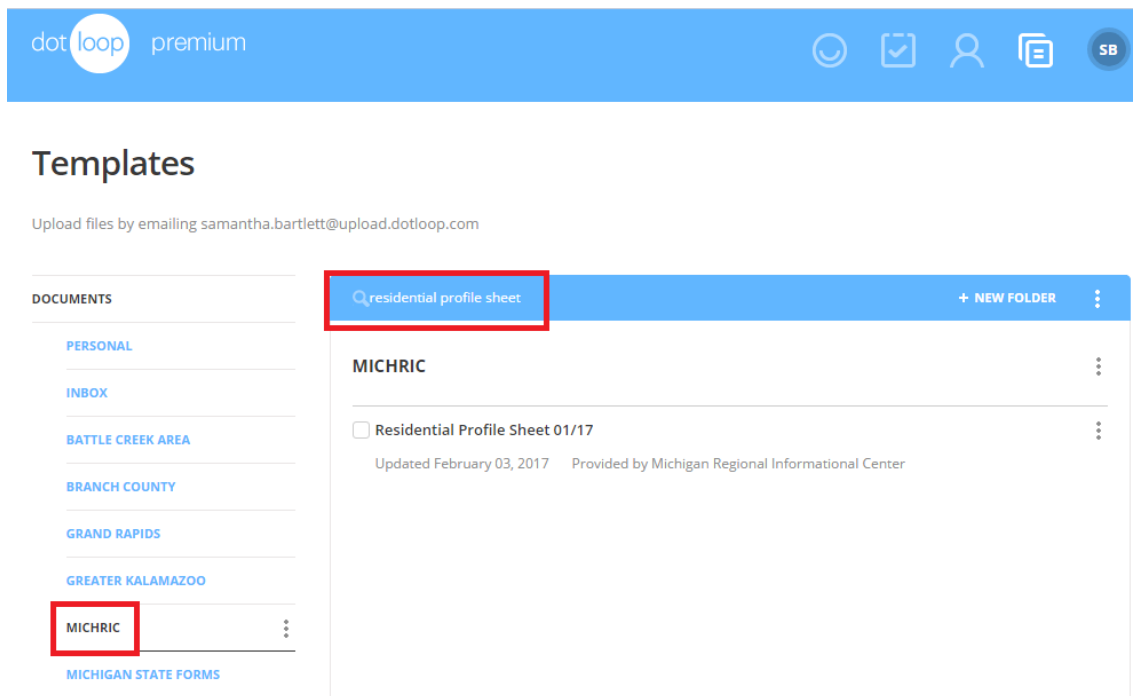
dot loop premium

SB

Templates

Upload files by emailing samantha.bartlett@upload.dotloop.com

DOCUMENTS

PERSONAL

INBOX

BATTLE CREEK AREA

BRANCH COUNTY

GRAND RAPIDS

GREATER KALAMAZOO

MICHRIC

MICHIGAN STATE FORMS

residential profile sheet

+ NEW FOLDER

MICHRIC

Residential Profile Sheet 01/17

Updated February 03, 2017 Provided by Michigan Regional Informational Center